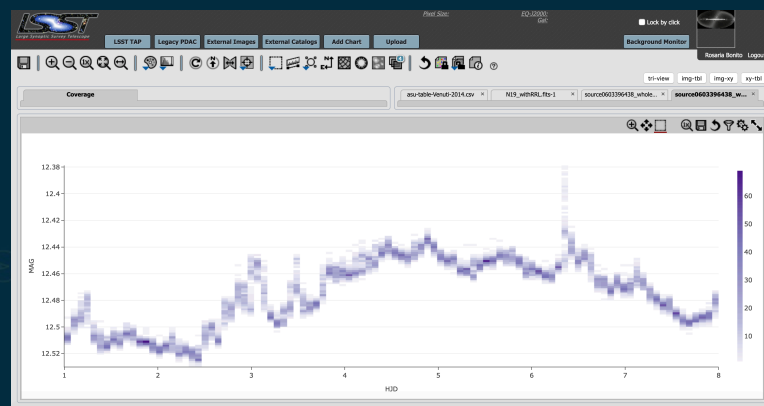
LSST
Large Synoptic Survey Telescope

Pixel Size:
EQ-J2000:
Gal:

Lock by click

LSST TAP
Legacy PDAC
External Images
External Catalogs
Add Chart
Upload
Background Monitor

Rosaria Bonito Logou

tri-view
img-tbl
img-xy
xy-tbl

Coverage

asu-table-Venuti-2014.csv ×
N19_withRRL.fits-1 ×
source0603396438_whole... ×
source0603396438_w... ×

| 12.38 |
| 12.4 |
| 12.42 |
| 12.44 |
| 12.46 |
| 12.48 |
| 12.5 |
| 12.52 |

MAG

1 2 3 4 5 6 7 8

HJD

60
50
40
30
20
10